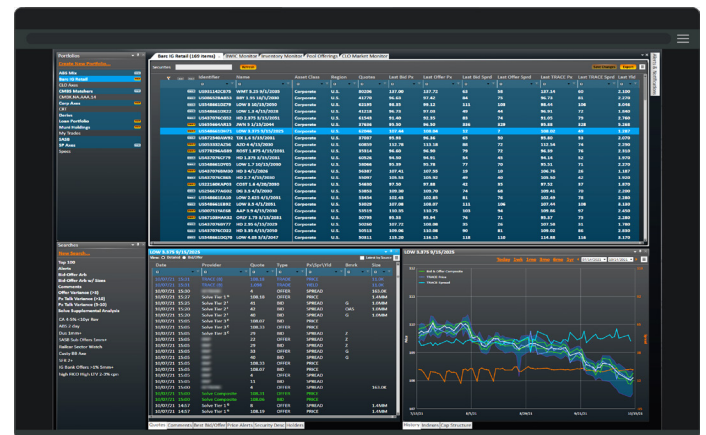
Portfolios
Create New Portfolio...
ABS Alts
Bavs IG Retail
CLO Aavs
CMBS Members
Corp Aavs
Sectors
Loan Portfolio
Muni Holdings
My Trades
SNDX
XP Aavs

Bavs IG Retail (169 items) | SWBC Monitor | Inventory Monitor | Pool Offerings | CLO Market Monitor

| Identifier | Name | Asset Class | Region | Quotes | Last Bid Px | Last Offer Px | Last Bid Sprd | Last Offer Sprd | Last TRACE Px | Last TRACE Sprd |
|---|---|---|---|---|---|---|---|---|---|---|
| US931142CB75 | WMT 5.25 9/1/2035 | Corporate | U.S. | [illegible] | 137.08 | 137.72 | 65 | 58 | 137.67 | 56 |
| US00206RAE53 | SBY 1.55 10/1/2040 | Corporate | U.S. | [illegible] | 96.63 | 97.42 | 84 | 75 | 96.85 | 81 |
| US548661DE78 | LOW 3 10/15/2050 | Corporate | U.S. | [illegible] | 88.85 | 89.12 | 111 | 108 | 88.44 | 108 |
| US548661DN02 | LOW 3.5 4/1/2050 | Corporate | U.S. | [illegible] | 96.72 | 97.03 | 40 | 44 | 96.91 | 72 |
| US437076CG53 | HD 2.375 3/15/2051 | Corporate | U.S. | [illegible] | 91.95 | 92.95 | 83 | 74 | 91.05 | 75 |
| US037833AL42 | AAPL 3.45 5/6/2024 | Corporate | U.S. | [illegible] | 95.50 | 95.58 | 93 | 56 | 95.66 | 58 |
| US548661DQ71 | LOW 3.875 9/15/2025 | Corporate | U.S. | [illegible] | 107.44 | 108.08 | 12 | 7 | 108.00 | 43 |
| US872540AV94 | TJX 1.6 5/15/2031 | Corporate | U.S. | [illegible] | 95.93 | 96.36 | 65 | 50 | 95.80 | 53 |
| US023135AZ96 | AZO 4 4/15/2030 | Corporate | U.S. | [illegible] | 112.76 | 113.16 | 88 | 72 | 112.56 | 74 |
| US77929LAA89 | ROST 1.875 4/15/2031 | Corporate | U.S. | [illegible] | 96.60 | 96.99 | 79 | 72 | 97.08 | 71 |
| US437076CF70 | HD 1.875 9/15/2031 | Corporate | U.S. | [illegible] | 94.50 | 94.81 | 54 | 45 | 94.16 | 52 |
| US548661DP99 | LOW 4.5 4/15/2030 | Corporate | U.S. | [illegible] | 95.39 | 95.78 | 77 | 70 | 95.19 | 72 |
| US548661DM28 | LOW 1.7 10/15/2030 | Corporate | U.S. | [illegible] | 98.07 | 98.47 | 50 | 54 | 98.41 | 51 |
| US437076BM08 | HD 3 4/1/2026 | Corporate | U.S. | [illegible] | 107.41 | 107.93 | 19 | 10 | 108.76 | 16 |
| US437076CB65 | HD 2.7 4/15/2030 | Corporate | U.S. | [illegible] | 105.52 | 105.92 | 44 | 36 | 105.52 | 42 |
| US22160KAP03 | COST 1.6 4/20/2030 | Corporate | U.S. | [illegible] | 97.50 | 97.88 | 42 | 65 | 97.52 | 37 |
| US256677AD62 | DG 3.5 4/3/2030 | Corporate | U.S. | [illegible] | 105.30 | 109.79 | 74 | 69 | 109.41 | 72 |
| US548661EB91 | LOW 2.625 4/1/2031 | Corporate | U.S. | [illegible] | 102.03 | 102.85 | 81 | 76 | 102.23 | 80 |
| US548661EB93 | LOW 3.6 4/1/2051 | Corporate | U.S. | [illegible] | 108.08 | 108.97 | 111 | 106 | 107.99 | 109 |
| US00751YAE56 | GAP 3.9 4/1/2030 | Corporate | U.S. | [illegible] | 110.35 | 110.75 | 103 | 96 | 109.66 | 97 |
| US872540AS42 | ORLY 3.9 6/1/2029 | Corporate | U.S. | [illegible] | 93.30 | 93.91 | 96 | 89 | 93.37 | 75 |
| US437076CD26 | HD 3.35 4/15/2050 | Corporate | U.S. | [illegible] | 112.83 | 113.37 | 103 | 97 | 114.05 | 87 |
| US548661DW71 | LOW 3 4/1/2050 | Corporate | U.S. | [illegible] | 100.22 | 100.71 | 112 | 108 | 100.65 | 108 |
| US548661DQ70 | LOW 4.05 5/3/2047 | Corporate | U.S. | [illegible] | 115.29 | 116.15 | 118 | 110 | 114.88 | 116 |

Searches
New Search...
Top 100
Alerts
Bid-Offer Arb
Bid-Offer Arb w/ Sizes
Comments
Offer Variance (>10)
Px Talk Variance (>10)
Px Talk Variance (>10)
Below Supplemental Analysis
CA 4.5% - 10yr Rev
ABS 2 Day
Dist 10 Mm
SASB Sub Offers Seven
Stalker Senior Wheels
Costly BB Rev
SFR 2+
IG Bank Offers <1% 5mm+
High MOJ High LTV 2.5% cpr

LOW 3.875 9/15/2025
View: Related Best Offer

| Date | Provider | Quote | Type | Px/Spr/Yld | Bmrk | Size |
|---|---|---|---|---|---|---|
| 10/07/21 | TRACE BB | 108.00 | TRADE | PRICE | | 1MM |
| 10/07/21 | TRACE BB | 7 | TRADE | YIELD | | 1MM |
| 10/07/21 15:20 | | 44 | OFFER | SPREAD | | 163.0K |
| 10/07/21 15:20 | Solve Tier 1 | 108.16 | OFFER | PRICE | | 1.4MM |
| 10/07/21 15:20 | Solve Tier 1 | 43 | BID | SPREAD | G | 1.4MM |
| 10/07/21 15:20 | Solve Tier 1 | 47 | BID | SPREAD | OAS | 1.4MM |
| 10/07/21 15:20 | Solve Tier 2 | 45 | BID | SPREAD | G | 1.5MM |
| 10/07/21 15:20 | Solve Tier 2 | 108.07 | BID | PRICE | | 1.5MM |
| 10/07/21 15:05 | Solve Tier 3 | 108.15 | OFFER | PRICE | | 1.5MM |
| 10/07/21 15:05 | | 12 | BID | SPREAD | Z | 1.5MM |
| 10/07/21 15:05 | | 22 | OFFER | SPREAD | Z | 1.5MM |
| 10/07/21 15:05 | | 108.07 | BID | PRICE | | 1.5MM |
| 10/07/21 15:05 | | 30 | OFFER | SPREAD | Z | 1.5MM |
| 10/07/21 15:05 | | 108.11 | BID | PRICE | | 1.5MM |
| 10/07/21 15:05 | | 13 | BID | SPREAD | | 1.5MM |
| 10/07/21 15:05 | | 44 | OFFER | | | 163.0K |
| 10/07/21 15:00 | Solve Composite | 108.22 | OFFER | PRICE | | |
| 10/07/21 15:00 | Solve Composite | 108.07 | BID | PRICE | | |
| 10/07/21 14:57 | Solve Tier 1 | 13 | BID | SPREAD | | 1.4MM |
| 10/07/21 14:57 | Solve Tier 1 | 108.11 | BID | PRICE | | 1.4MM |

Quotes | Comments | Best Bid/Offer | Price Alerts | Security Desc | Holders

LOW 3.875 9/15/2025
Bid vs Offer Composite
TRACE Price
TRACE Spread
History | Indexes | Cap Structure